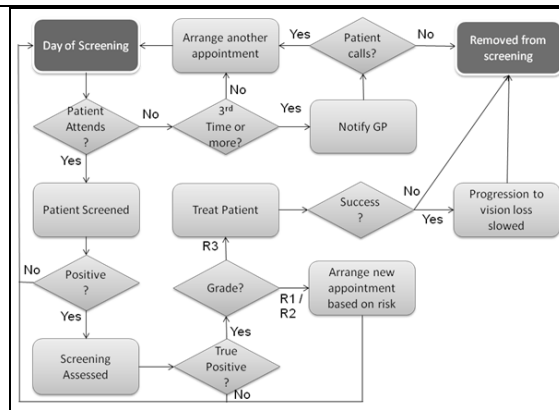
Day of Screening

Arrange another appointment

Yes

Patient calls?

No

Removed from screening

Patient Attends ?

No

3rd Time or more?

No

Yes

Notify GP

Yes

Patient Screened

Treat Patient

Success ?

No

Yes

Progression to vision loss slowed

No

Positive ?

R3

Grade?

R1 / R2

Arrange new appointment based on risk

Yes

Yes

Screening Assessed

True Positive ?

No